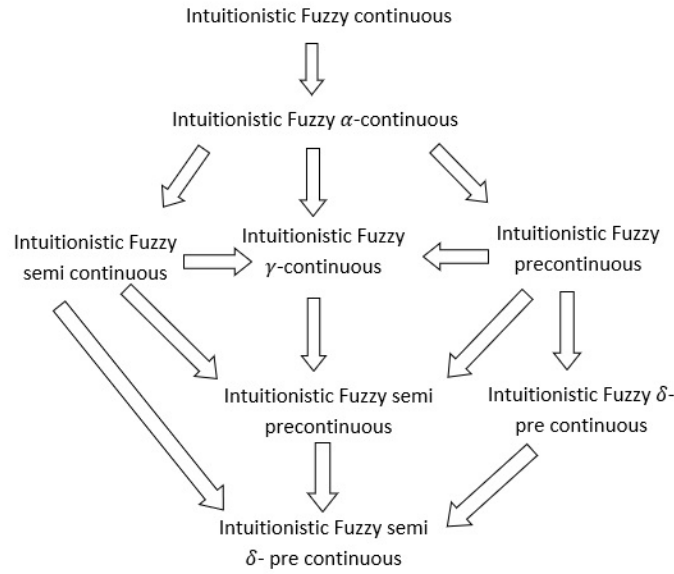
Intuitionistic Fuzzy continuous

Intuitionistic Fuzzy $\alpha$-continuous

Intuitionistic Fuzzy semi continuous

Intuitionistic Fuzzy $\gamma$-continuous

Intuitionistic Fuzzy precontinuous

Intuitionistic Fuzzy semi precontinuous

Intuitionistic Fuzzy $\delta$-pre continuous

Intuitionistic Fuzzy semi $\delta$- pre continuous